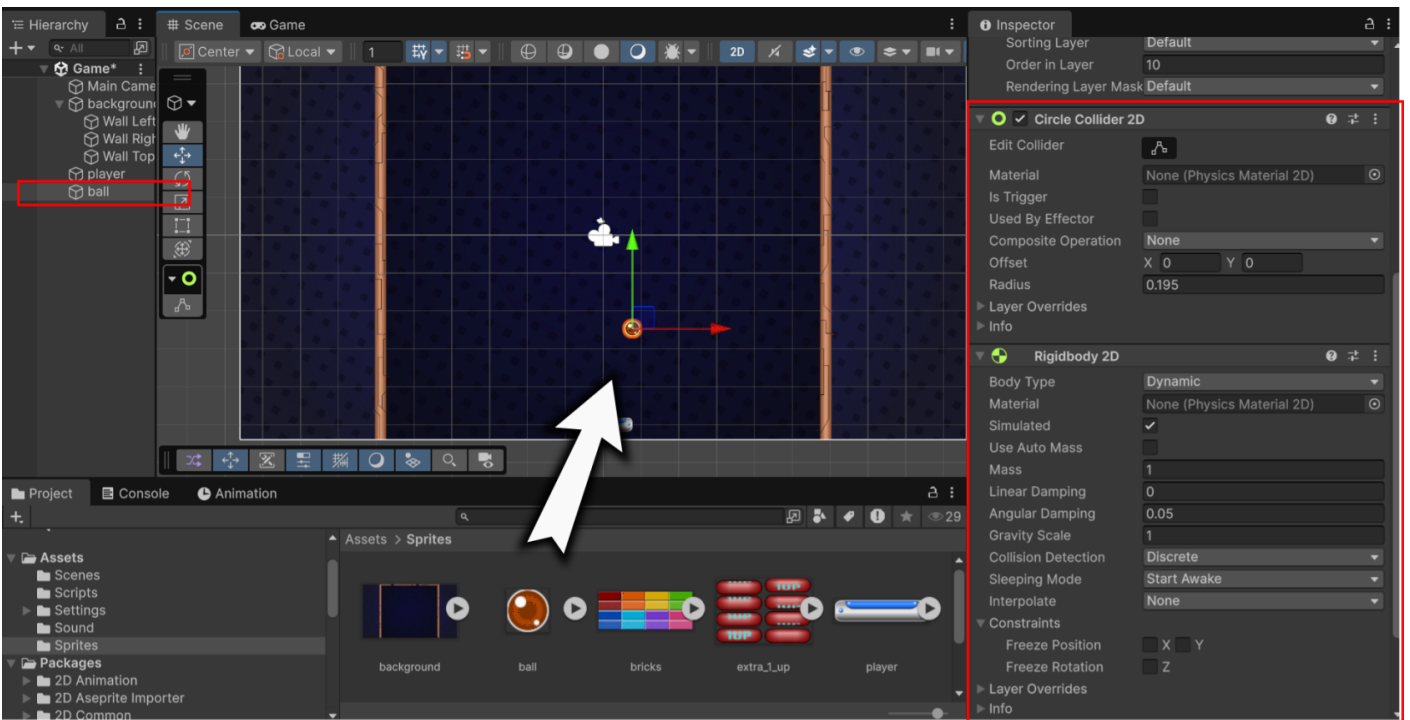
Hierarchy
Scene
Game
Inspector
All
Game*
Main Came
backgroun
Wall Left
Wall Righ
Wall Top
player
ball
Center
Local
1
2D
Sorting Layer Default
Order in Layer 10
Rendering Layer Mask Default
Circle Collider 2D
Edit Collider
Material None (Physics Material 2D)
Is Trigger
Used By Effector
Composite Operation None
Offset X 0 Y 0
Radius 0.195
Layer Overrides
Info
Rigidbody 2D
Body Type Dynamic
Material None (Physics Material 2D)
Simulated
Use Auto Mass
Mass 1
Linear Damping 0
Angular Damping 0.05
Gravity Scale 1
Collision Detection Discrete
Sleeping Mode Start Awake
Interpolate None
Constraints
Freeze Position X Y
Freeze Rotation Z
Layer Overrides
Info
Project
Console
Animation
29
Assets > Sprites
Assets
Scenes
Scripts
Settings
Sound
Sprites
Packages
2D Animation
2D Aseprite Importer
2D Common
background
ball
bricks
extra_1_up
player
1UP
1UP